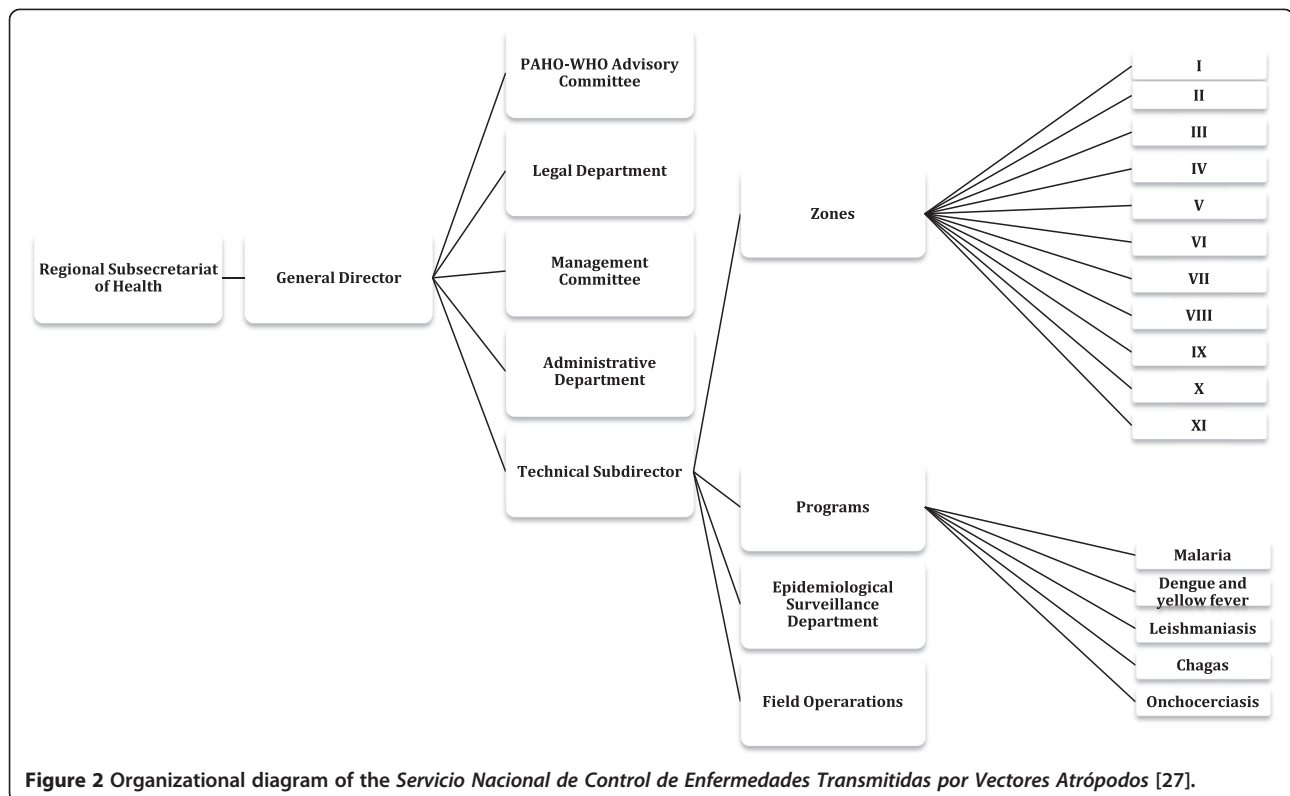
Regional Subsecretariat of Health

General Director

PAHO-WHO Advisory Committee

Legal Department

Management Committee

Administrative Department

Technical Subdirector

Zones

I

II

III

IV

V

VI

VII

VIII

IX

X

XI

Programs

Malaria

Dengue and yellow fever

Leishmaniasis

Chagas

Onchocerciasis

Epidemiological Surveillance Department

Field Operarations

Figure 2 Organizational diagram of the Servicio Nacional de Control de Enfermedades Transmitidas por Vectores Atrópodos [27].